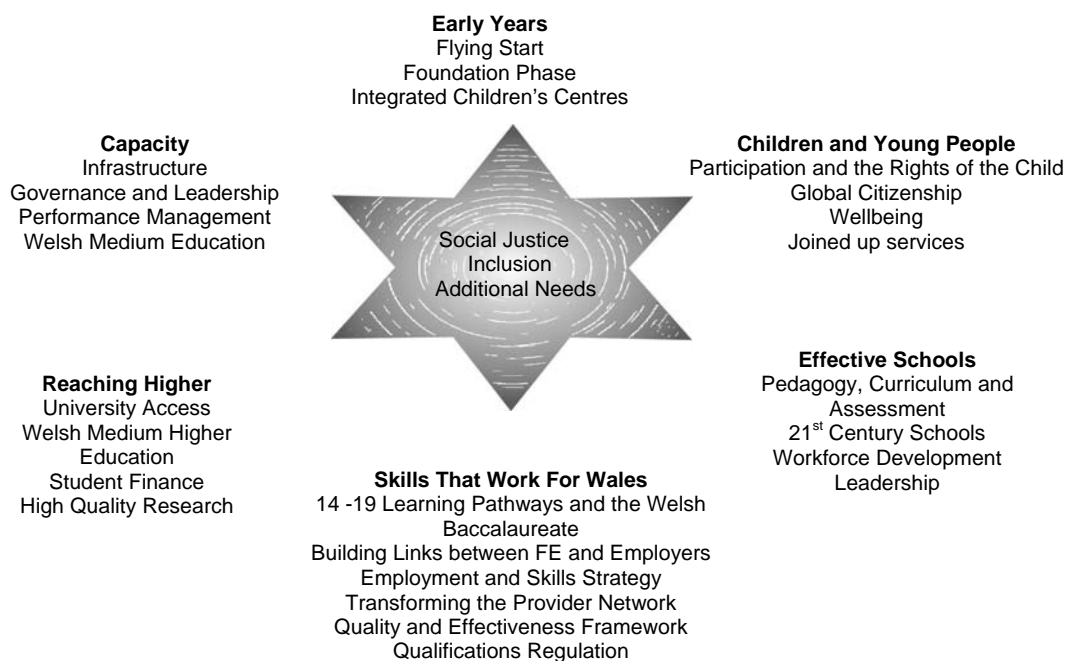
**Early Years**
Flying Start
Foundation Phase
Integrated Children's Centres

**Capacity**
Infrastructure
Governance and Leadership
Performance Management
Welsh Medium Education

**Children and Young People**
Participation and the Rights of the Child
Global Citizenship
Wellbeing
Joined up services

Social Justice
Inclusion
Additional Needs

**Reaching Higher**
University Access
Welsh Medium Higher Education
Student Finance
High Quality Research

**Effective Schools**
Pedagogy, Curriculum and Assessment
21$^{st}$ Century Schools
Workforce Development
Leadership

**Skills That Work For Wales**
14 -19 Learning Pathways and the Welsh Baccalaureate
Building Links between FE and Employers
Employment and Skills Strategy
Transforming the Provider Network
Quality and Effectiveness Framework
Qualifications Regulation